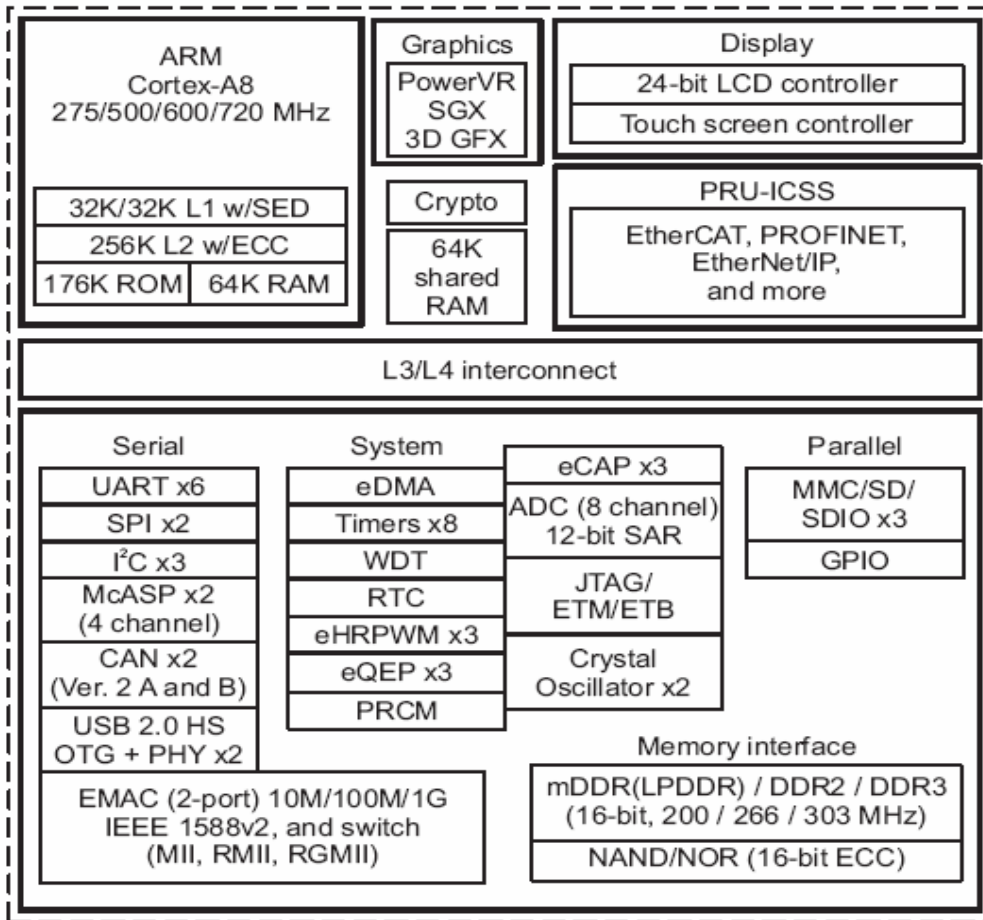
ARM
Cortex-A8
275/500/600/720 MHz

32K/32K L1 w/SED
256K L2 w/ECC
176K ROM
64K RAM

Graphics
PowerVR
SGX
3D GFX

Crypto

64K
shared
RAM

Display
24-bit LCD controller
Touch screen controller

PRU-ICSS
EtherCAT, PROFINET, EtherNet/IP, and more

L3/L4 interconnect

Serial
UART x6
SPI x2
I$^2$C x3
McASP x2 (4 channel)
CAN x2 (Ver. 2 A and B)
USB 2.0 HS OTG + PHY x2
EMAC (2-port) 10M/100M/1G IEEE 1588v2, and switch (MII, RMII, RGMII)

System
eDMA
Timers x8
WDT
RTC
eHRPWM x3
eQEP x3
PRCM

eCAP x3
ADC (8 channel) 12-bit SAR
JTAG/ ETM/ETB
Crystal Oscillator x2

Parallel
MMC/SD/ SDIO x3
GPIO

Memory interface
mDDR(LPDDR) / DDR2 / DDR3 (16-bit, 200 / 266 / 303 MHz)
NAND/NOR (16-bit ECC)